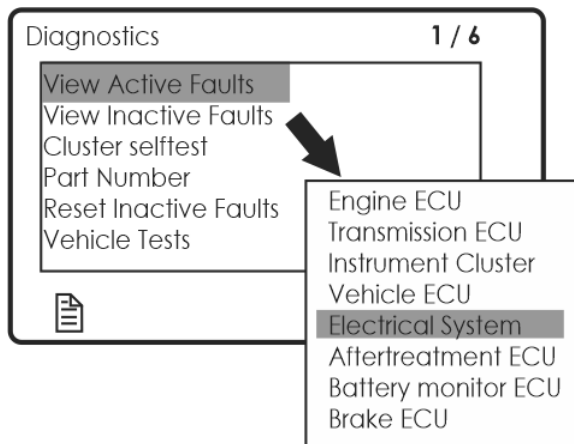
Diagnostics 1 / 6

View Active Faults
View Inactive Faults
Cluster selftest
Part Number
Reset Inactive Faults
Vehicle Tests

Engine ECU
Transmission ECU
Instrument Cluster
Vehicle ECU
Electrical System
Aftertreatment ECU
Battery monitor ECU
Brake ECU